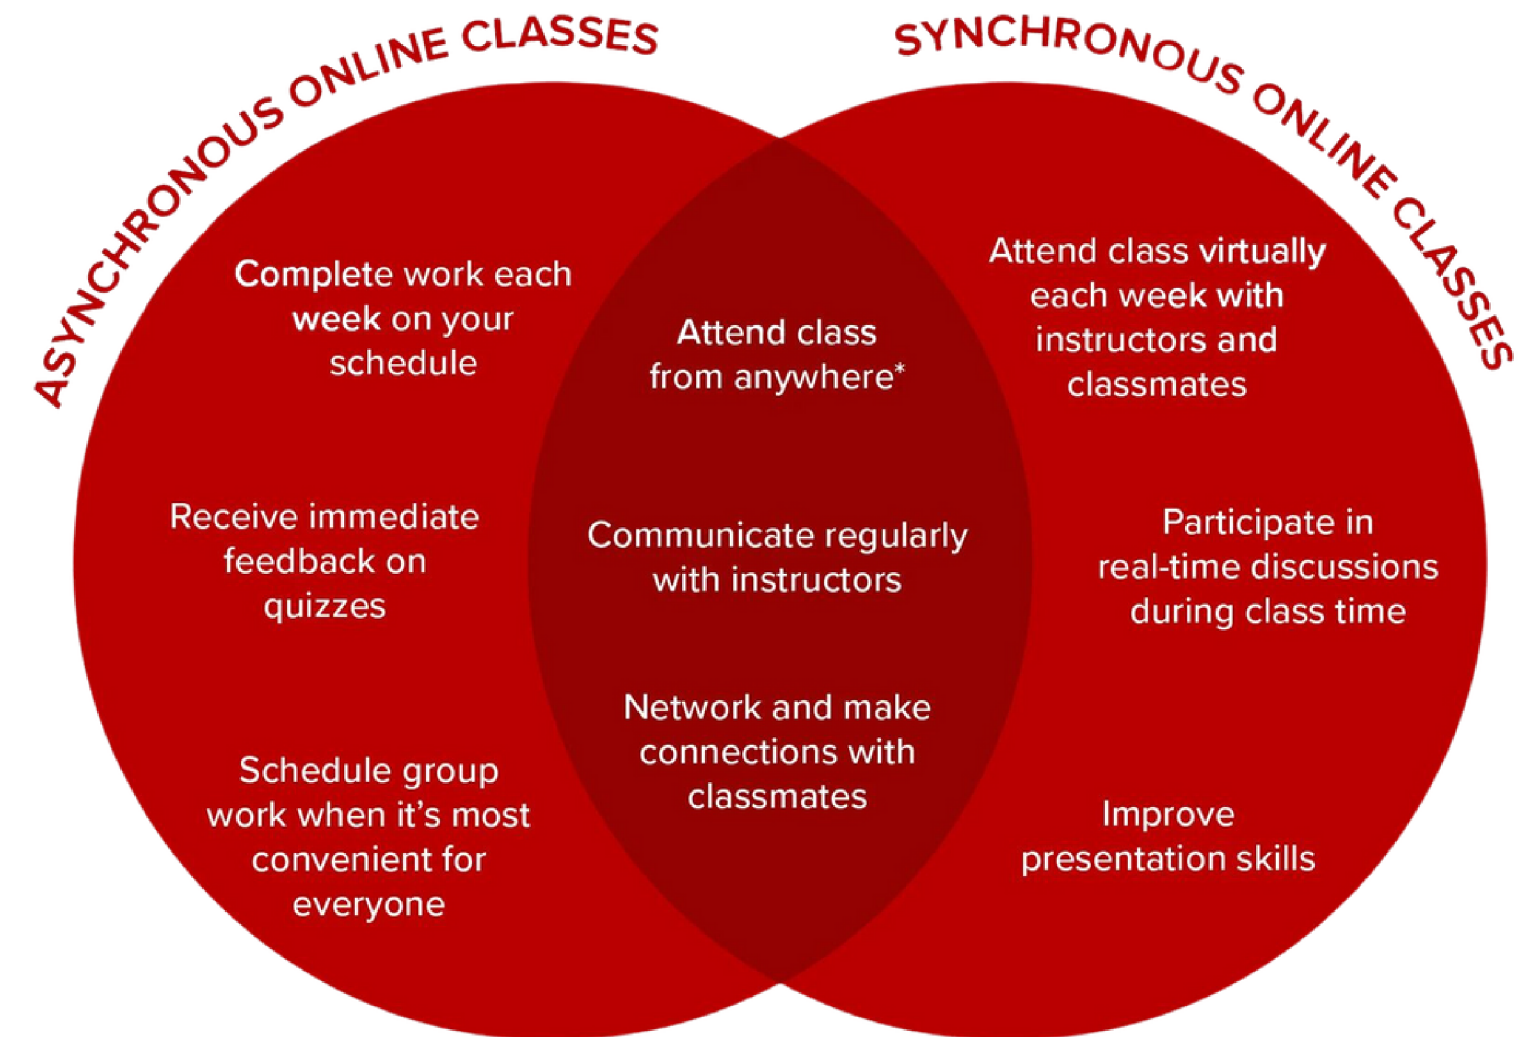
ASYNCHRONOUS ONLINE CLASSES

SYNCHRONOUS ONLINE CLASSES

Complete work each week on your schedule

Receive immediate feedback on quizzes

Schedule group work when it's most convenient for everyone

Attend class from anywhere*

Communicate regularly with instructors

Network and make connections with classmates

Attend class virtually each week with instructors and classmates

Participate in real-time discussions during class time

Improve presentation skills